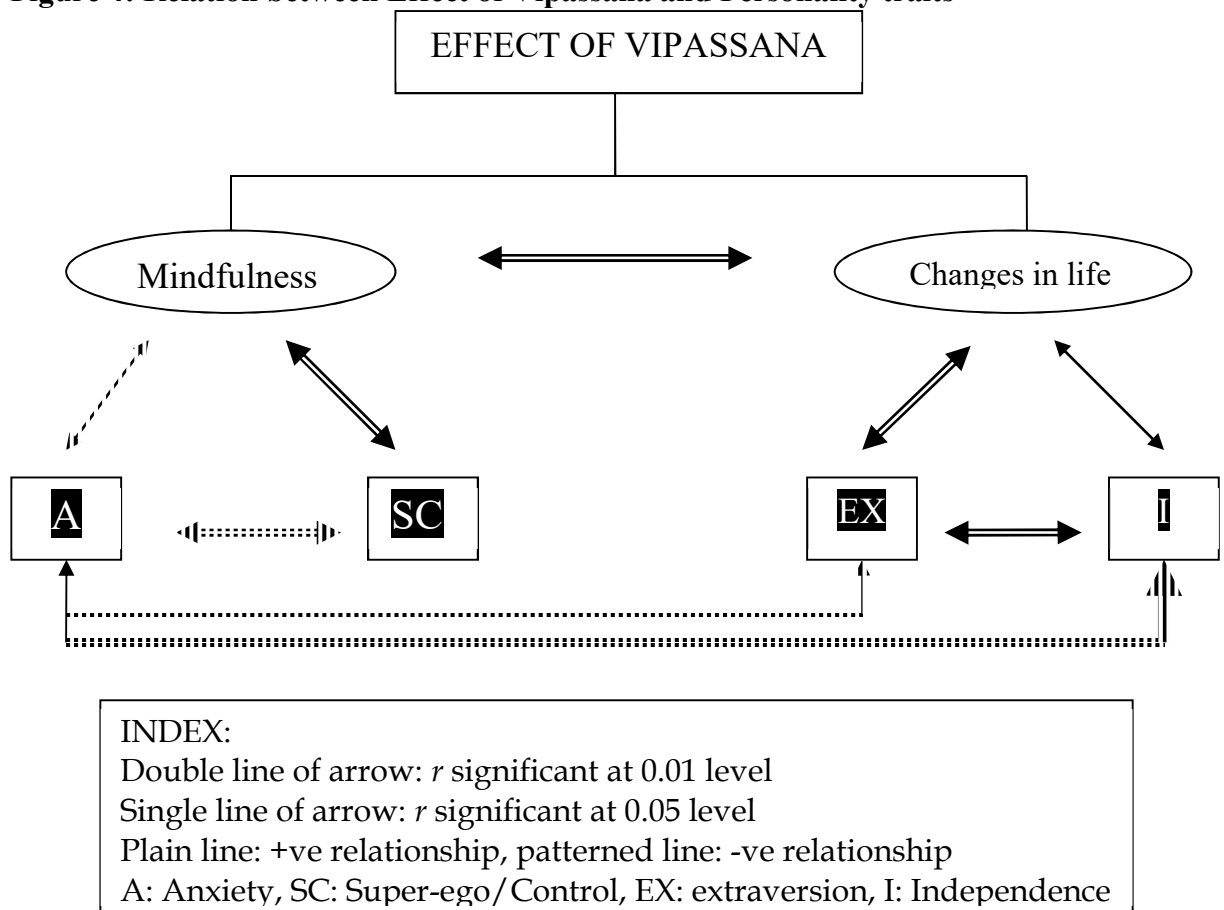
Figure 4: Relation between Effect of Vipassana and Personality traits

EFFECT OF VIPASSANA

Mindfulness

Changes in life

A

SC

EX

I

INDEX:
Double line of arrow: $r$ significant at 0.01 level
Single line of arrow: $r$ significant at 0.05 level
Plain line: +ve relationship, patterned line: -ve relationship
A: Anxiety, SC: Super-ego/Control, EX: extraversion, I: Independence